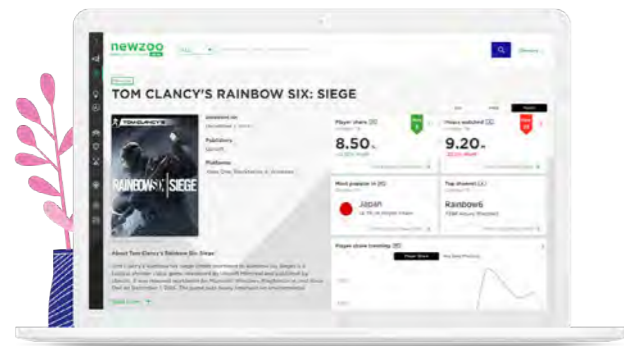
newzoo

TOM CLANCY'S RAINBOW SIX: SIEGE

Released on

Publishers
Ubisoft

Platforms

TOM CLANCY'S

RAINBOW SIX SIEGE

About Tom Clancy's Rainbow Six: Siege

Player share

8.50

Hours watched

9.20

Most popular in

Japan

Top channel

Rainbow6

Player share trending